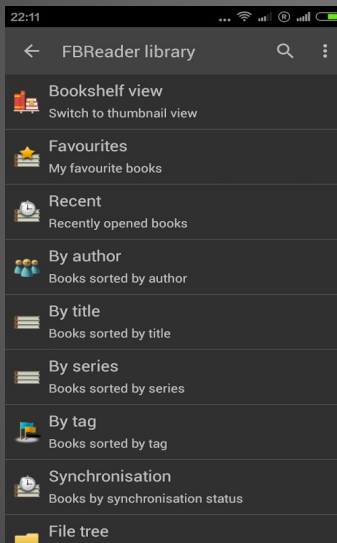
22:11

FBReader library

Bookshelf view
Switch to thumbnail view

Favourites
My favourite books

Recent
Recently opened books

By author
Books sorted by author

By title
Books sorted by title

By series
Books sorted by series

By tag
Books sorted by tag

Synchronisation
Books by synchronisation status

File tree